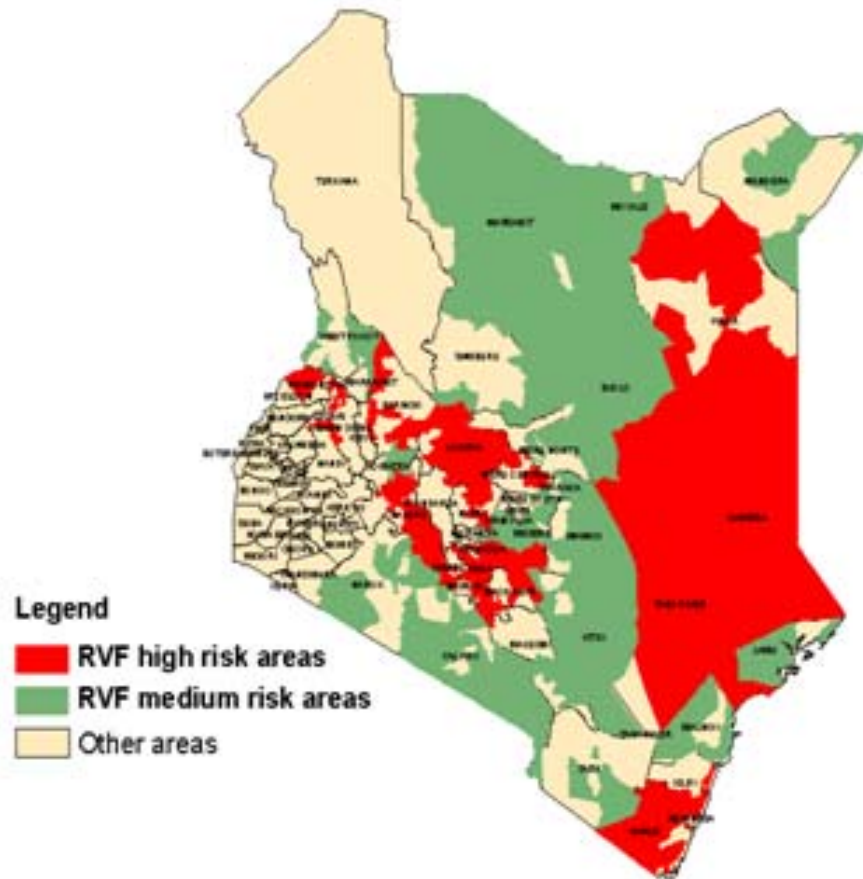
TURKANA

MARSABIT

MOYALE

MANDERA

WAJIR

SAMBURU

ISIOLO

GARISSA

TANA RIVER

LAMU

KITUI

MAKUENI

KAJIADO

NAROK

TAITA TAVETA

KWALE

KILIFI

MOMBASA

MALINDI

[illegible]

Legend

RVF high risk areas

RVF medium risk areas

Other areas